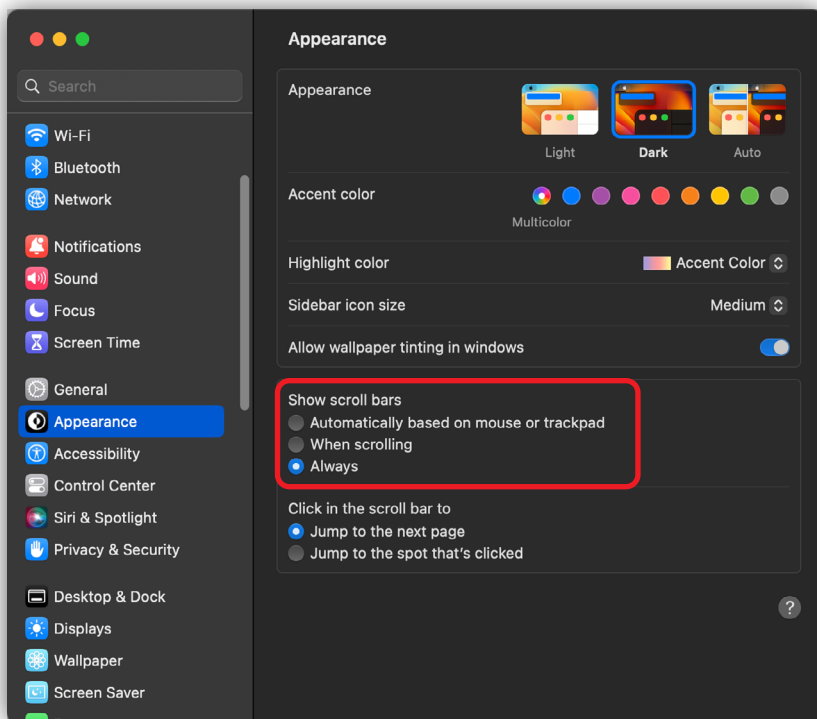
Search

Wi-Fi
Bluetooth
Network

Notifications
Sound
Focus
Screen Time

General
Appearance
Accessibility
Control Center
Siri & Spotlight
Privacy & Security

Desktop & Dock
Displays
Wallpaper
Screen Saver

Appearance

Appearance
Light
Dark
Auto

Accent color
Multicolor

Highlight color
Accent Color

Sidebar icon size
Medium

Allow wallpaper tinting in windows

Show scroll bars
Automatically based on mouse or trackpad
When scrolling
Always

Click in the scroll bar to
Jump to the next page
Jump to the spot that's clicked

?